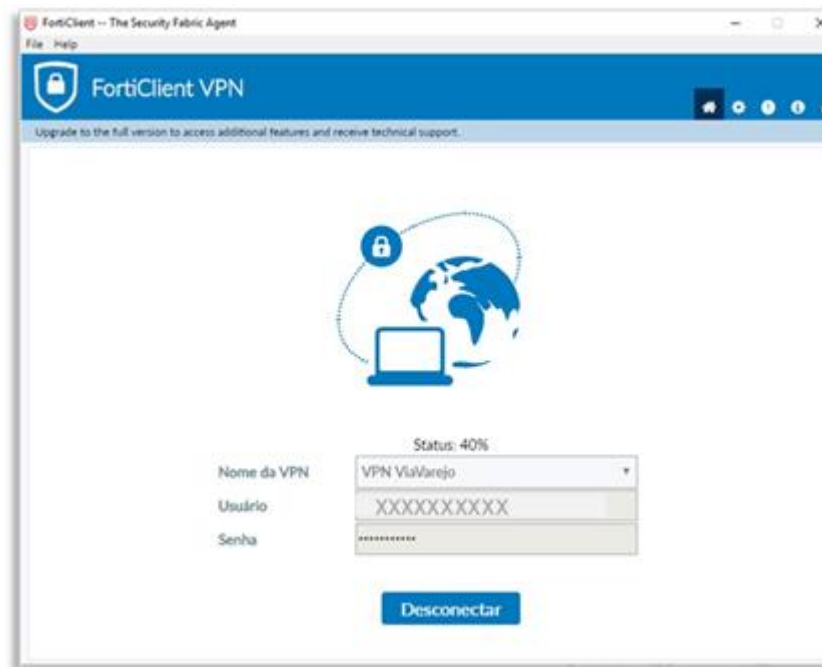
FortiClient -- The Security Fabric Agent
File Help

FortiClient VPN

Upgrade to the full version to access additional features and receive technical support.

Status: 40%

| Nome da VPN | VPN ViaVarejo |
|---|---|
| Usuário | XXXXXXXXXX |
| Senha | •••••••••••• |

Desconectar